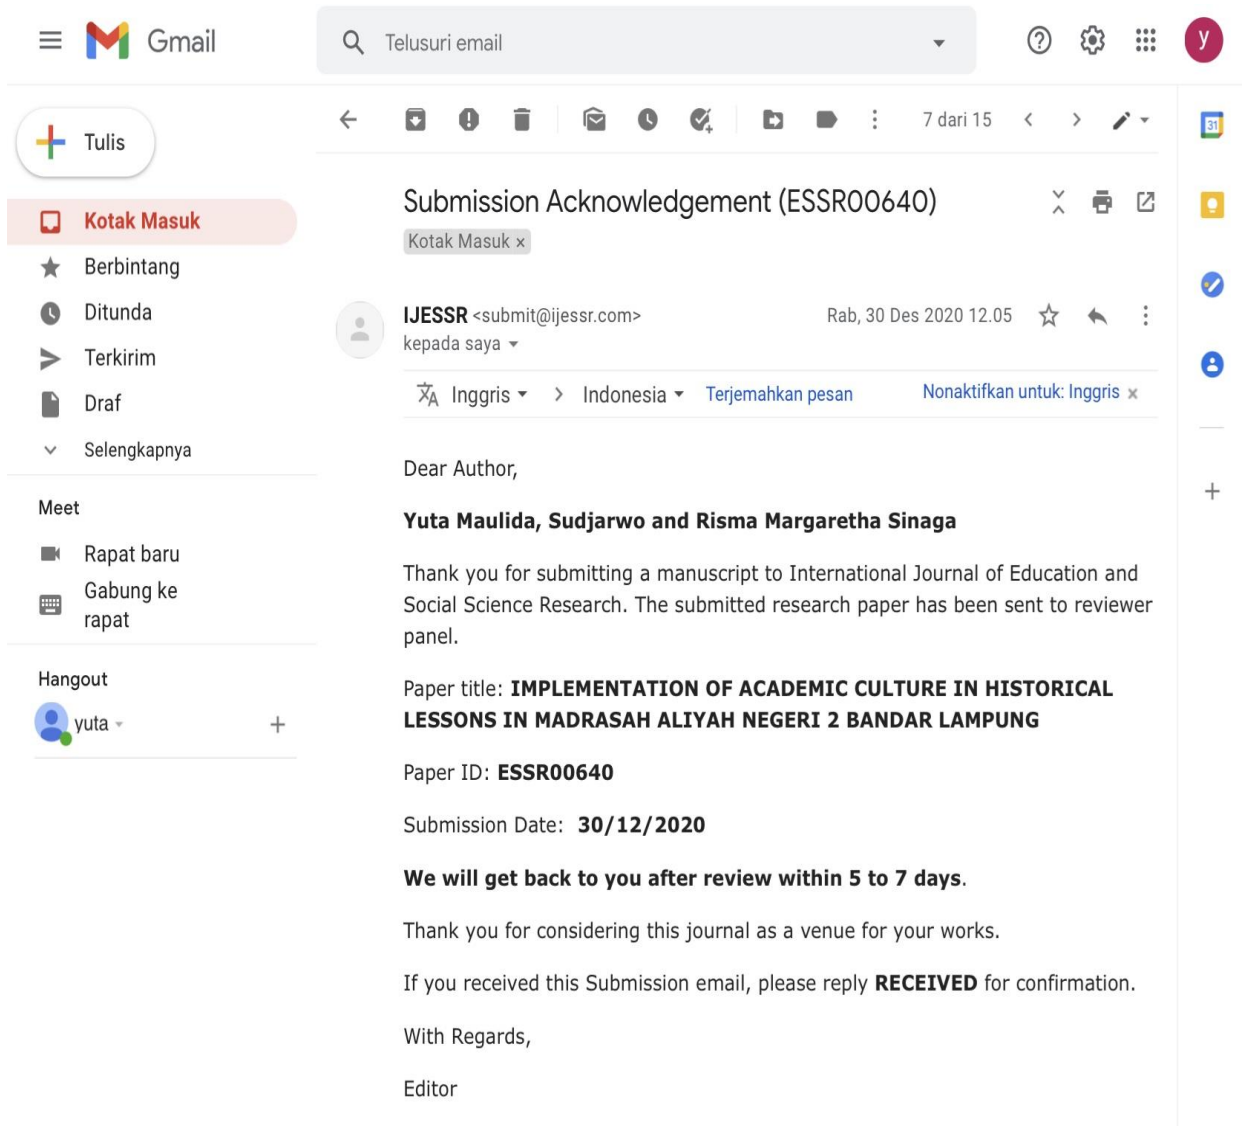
Gmail

Telusuri email

y

Tulis

Kotak Masuk

Berbintang

Ditunda

Terkirim

Draf

Selengkapnya

Meet

Rapat baru

Gabung ke rapat

Hangout

yuta

+

7 dari 15

Submission Acknowledgement (ESSR00640)

Kotak Masuk ×

IJESSR <submit@ijessr.com>

kepada saya

Rab, 30 Des 2020 12.05

Inggris > Indonesia Terjemahkan pesan

Nonaktifkan untuk: Inggris ×

Dear Author,

**Yuta Maulida, Sudjarwo and Risma Margaretha Sinaga**

Thank you for submitting a manuscript to International Journal of Education and Social Science Research. The submitted research paper has been sent to reviewer panel.

Paper title: **IMPLEMENTATION OF ACADEMIC CULTURE IN HISTORICAL LESSONS IN MADRASAH ALIYAH NEGERI 2 BANDAR LAMPUNG**

Paper ID: **ESSR00640**

Submission Date: **30/12/2020**

**We will get back to you after review within 5 to 7 days**.

Thank you for considering this journal as a venue for your works.

If you received this Submission email, please reply **RECEIVED** for confirmation.

With Regards,

Editor

31

+